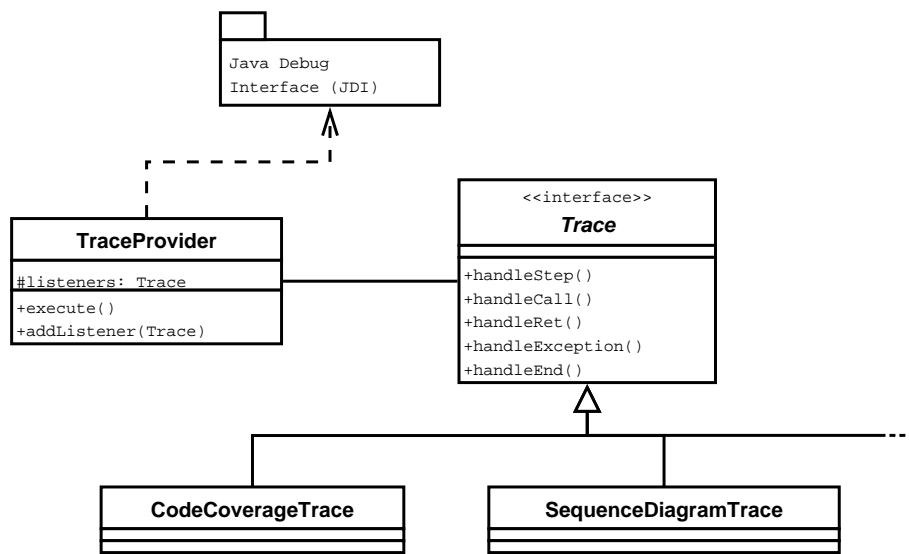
Java Debug
Interface (JDI)

TraceProvider

#listeners: Trace

+execute()
+addListener(Trace)

<<interface>>
*Trace*

+handleStep()
+handleCall()
+handleRet()
+handleException()
+handleEnd()

CodeCoverageTrace

SequenceDiagramTrace